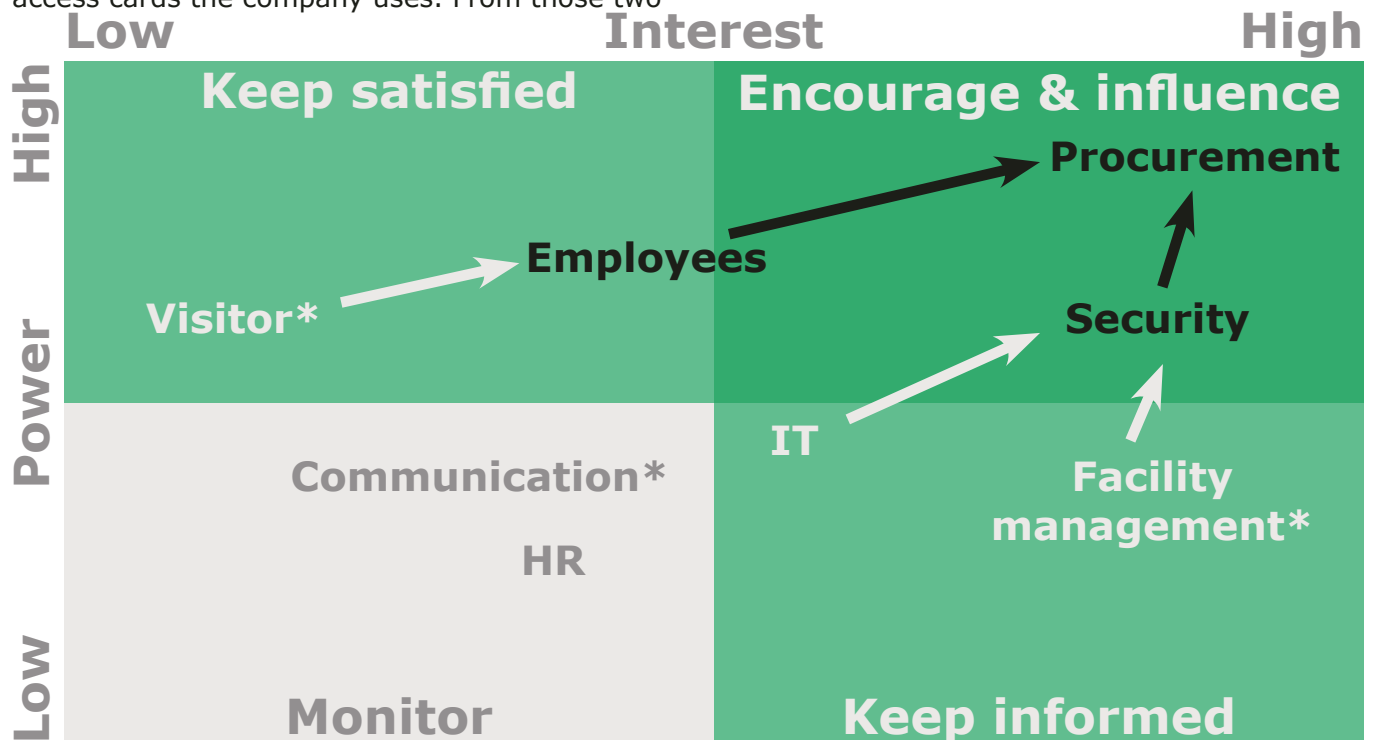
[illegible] cards the company uses. From those two

Low Interest High

High Power Low

Keep satisfied

Encourage & influence

Procurement

Employees

Visitor*

Security

IT

Communication*

Facility management*

HR

Monitor

Keep informed